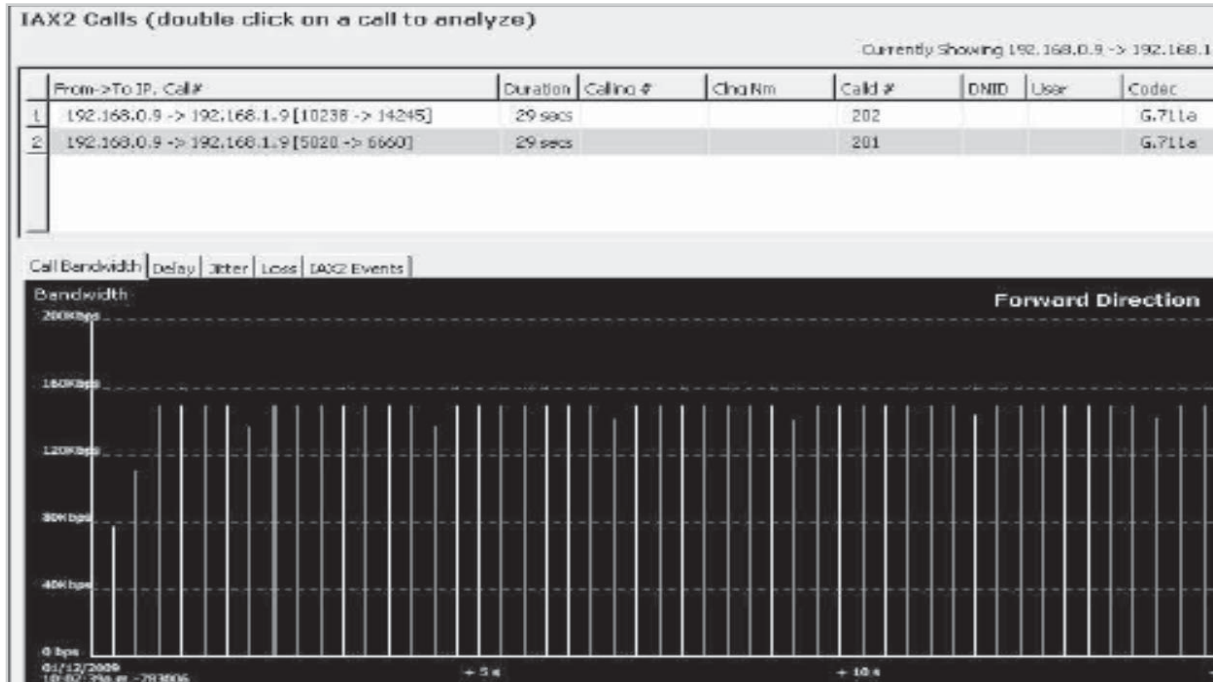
IAX2 Calls (double click on a call to analyze)

Currently Showing 192.168.0.9 -> 192.168.1

| | From->To IP, Call# | Duration | Calling # | Clng Nm | Calld # | DNID | User | Codec |
|---|---|---|---|---|---|---|---|---|
| 1 | 192.168.0.9 -> 192.168.1.9 [10238 -> 14245] | 29 secs | | | 202 | | | G.711a |
| 2 | 192.168.0.9 -> 192.168.1.9 [5020 -> 6660] | 29 secs | | | 201 | | | G.711a |

Call Bandwidth | Delay | Jitter | Loss | IAX2 Events

Bandwidth

Forward Direction

200Kbps

160Kbps

120Kbps

80Kbps

40Kbps

0 bps

01/12/2009
10:07:39a.m. -783806

+ 5 s

+ 10 s